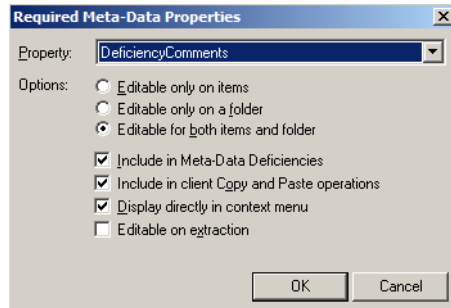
Required Meta-Data Properties

Property: DeficiencyComments

Options: Editable only on items
Editable only on a folder
Editable for both items and folder

Include in Meta-Data Deficiencies
Include in client Copy and Paste operations
Display directly in context menu
Editable on extraction

OK
Cancel